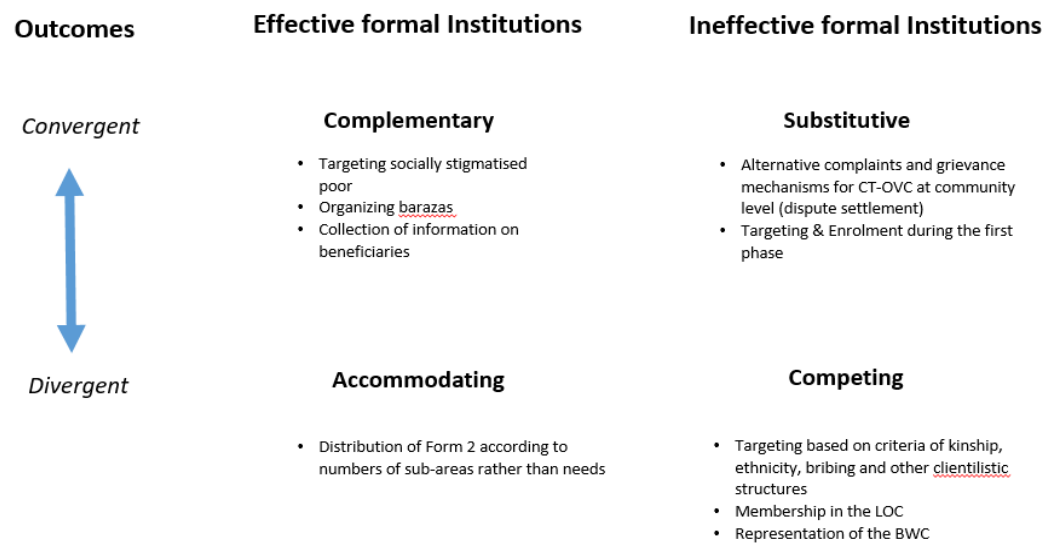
| Outcomes | Effective formal Institutions | Ineffective formal Institutions |
|---|---|---|
| *Convergent* | **Complementary**<br>• Targeting socially stigmatised poor<br>• Organizing barazas<br>• Collection of information on beneficiaries | **Substitutive**<br>• Alternative complaints and grievance mechanisms for CT-OVC at community level (dispute settlement)<br>• Targeting & Enrolment during the first phase |
| *Divergent* | **Accommodating**<br>• Distribution of Form 2 according to numbers of sub-areas rather than needs | **Competing**<br>• Targeting based on criteria of kinship, ethnicity, bribing and other clientilistic structures<br>• Membership in the LOC<br>• Representation of the BWC |